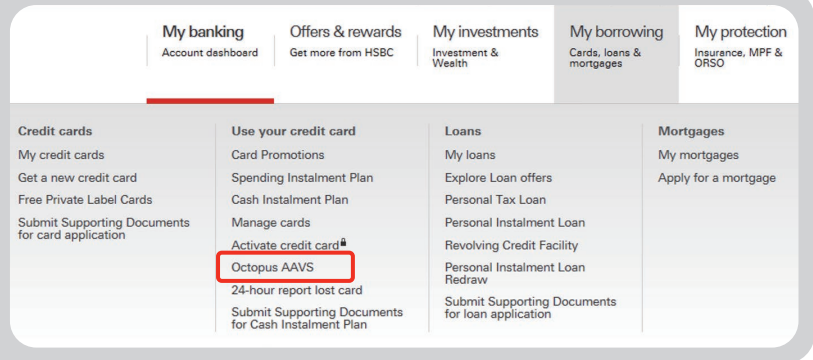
My banking
Account dashboard

Offers & rewards
Get more from HSBC

My investments
Investment & Wealth

My borrowing
Cards, loans & mortgages

My protection
Insurance, MPF & ORSO

Credit cards
My credit cards
Get a new credit card
Free Private Label Cards
Submit Supporting Documents for card application

Use your credit card
Card Promotions
Spending Instalment Plan
Cash Instalment Plan
Manage cards
Activate credit card
Octopus AAVS
24-hour report lost card
Submit Supporting Documents for Cash Instalment Plan

Loans
My loans
Explore Loan offers
Personal Tax Loan
Personal Instalment Loan
Revolving Credit Facility
Personal Instalment Loan Redraw
Submit Supporting Documents for loan application

Mortgages
My mortgages
Apply for a mortgage